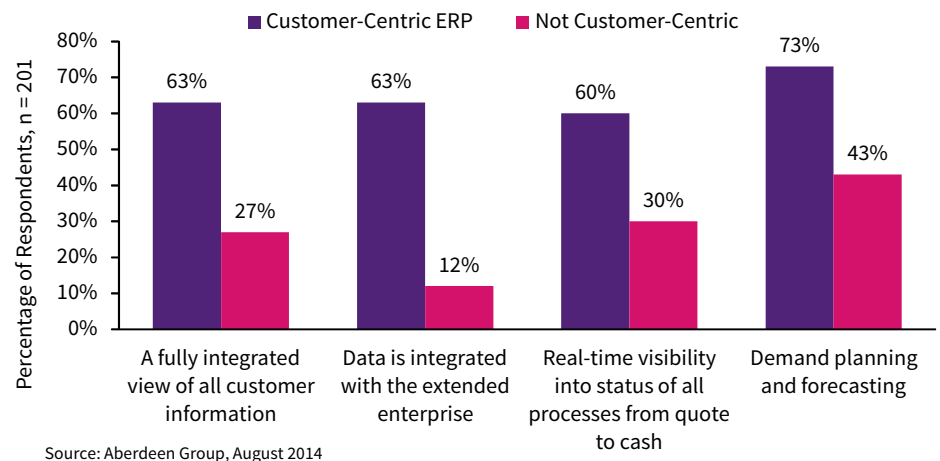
Customer-Centric ERP
Not Customer-Centric

Percentage of Respondents, n = 201

80%
70%
60%
50%
40%
30%
20%
10%
0%

63%
27%
63%
12%
60%
30%
73%
43%

A fully integrated view of all customer information

Data is integrated with the extended enterprise

Real-time visibility into status of all processes from quote to cash

Demand planning and forecasting

Source: Aberdeen Group, August 2014